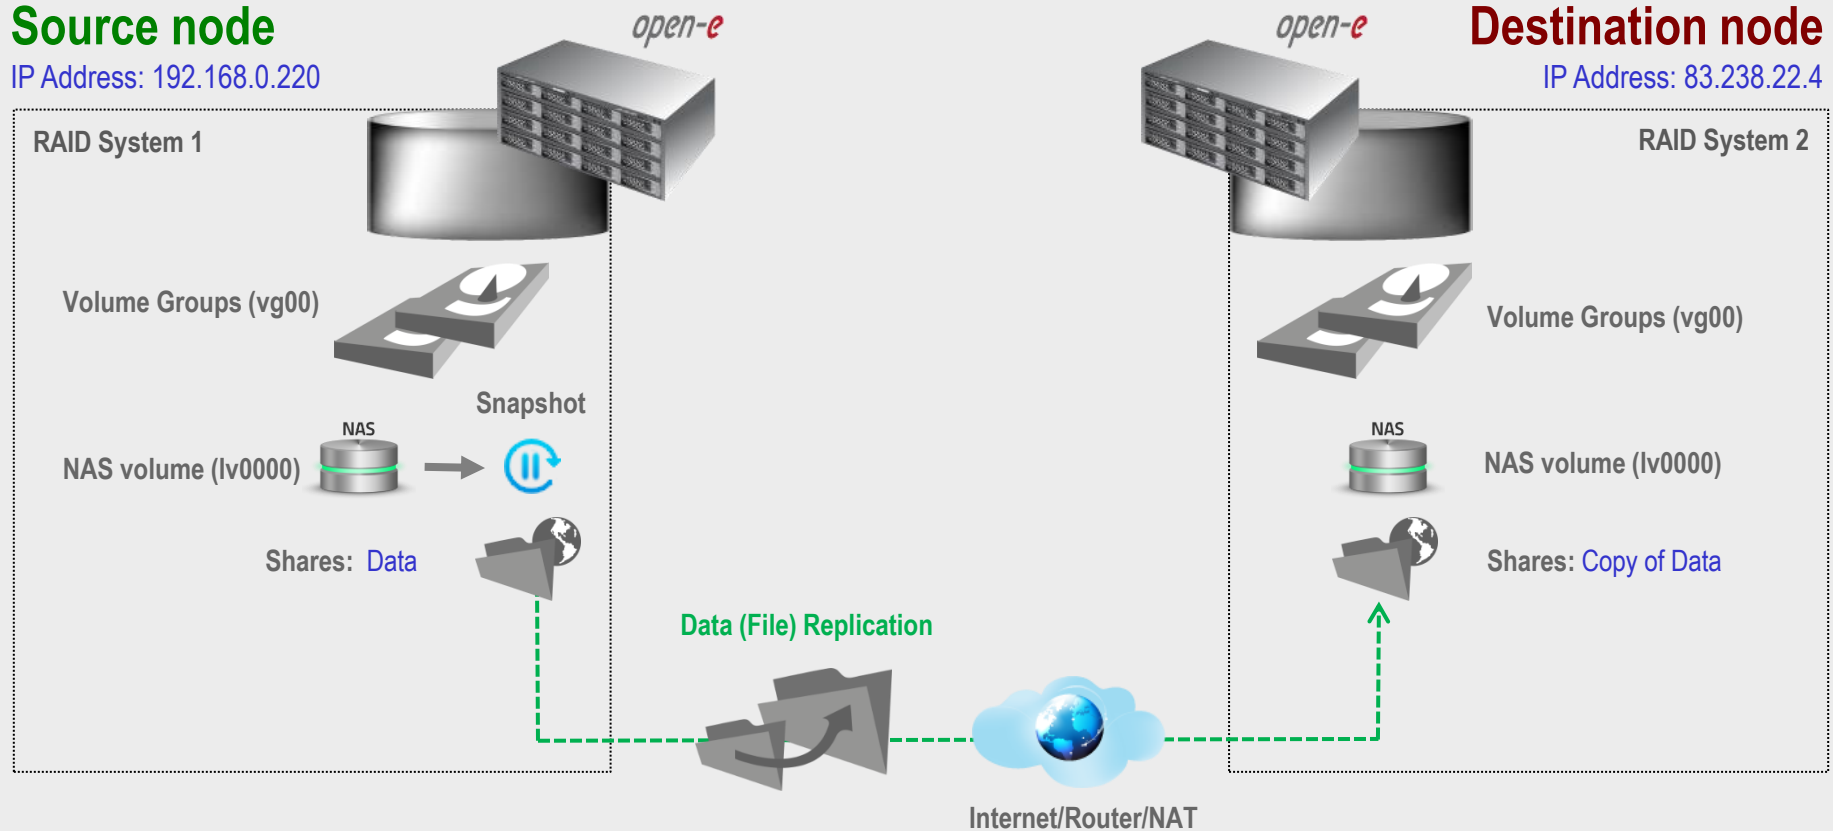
Source node
IP Address: 192.168.0.220

open-e

open-e

Destination node
IP Address: 83.238.22.4

RAID System 1

RAID System 2

Volume Groups (vg00)

Volume Groups (vg00)

Snapshot

NAS

NAS volume (lv0000)

NAS

NAS volume (lv0000)

Shares: Data

Shares: Copy of Data

Data (File) Replication

Internet/Router/NAT